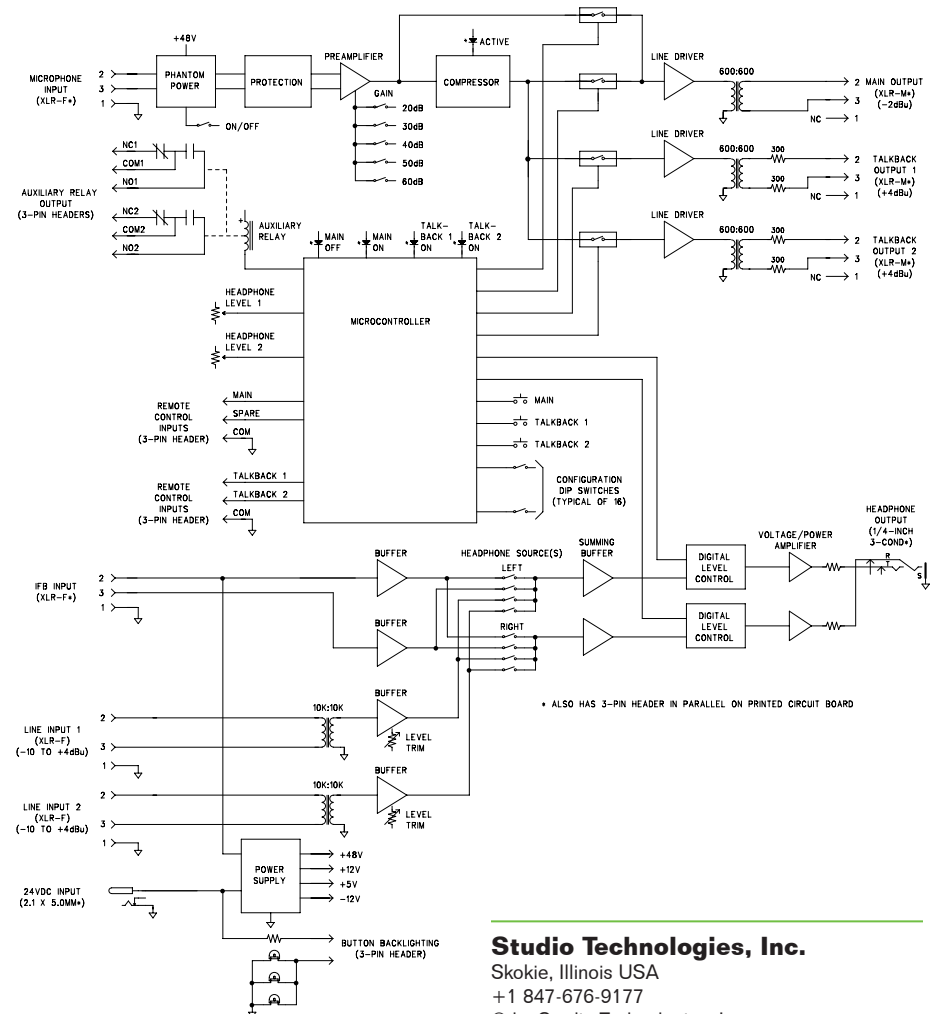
+48V

MICROPHONE INPUT (XLR-F•)

2
3
1

PHANTOM POWER

ON/OFF

PROTECTION

PREAMPLIFIER

GAIN

20dB
30dB
40dB
50dB
60dB

• ACTIVE

COMPRESSOR

LINE DRIVER

600:600

2 MAIN OUTPUT (XLR-M•) (-2dBu)
3
NC 1

LINE DRIVER

600:600

300
300

2 TALKBACK OUTPUT 1 (XLR-M•) (+4dBu)
3
NC 1

LINE DRIVER

600:600

300
300

2 TALKBACK OUTPUT 2 (XLR-M•) (+4dBu)
3
NC 1

AUXILIARY RELAY OUTPUT (3-PIN HEADERS)

NC1
COM1
NO1
NC2
COM2
NO2

AUXILIARY RELAY

• MAIN OFF
• MAIN ON
• TALK-BACK 1 ON
• TALK-BACK 2 ON

HEADPHONE LEVEL 1

HEADPHONE LEVEL 2

MICROCONTROLLER

REMOTE CONTROL INPUTS (3-PIN HEADER)

MAIN
SPARE
COM

REMOTE CONTROL INPUTS (3-PIN HEADER)

TALKBACK 1
TALKBACK 2
COM

MAIN
TALKBACK 1
TALKBACK 2

CONFIGURATION DIP SWITCHES (TYPICAL OF 16)

IFB INPUT (XLR-F•)

2
3
1

BUFFER

BUFFER

HEADPHONE SOURCE(S)

LEFT

RIGHT

SUMMING BUFFER

DIGITAL LEVEL CONTROL

DIGITAL LEVEL CONTROL

VOLTAGE/POWER AMPLIFIER

HEADPHONE OUTPUT (1/4-INCH 3-COND•)

R
T
S

• ALSO HAS 3-PIN HEADER IN PARALLEL ON PRINTED CIRCUIT BOARD

LINE INPUT 1 (XLR-F) (-10 TO +4dBu)

2
3
1

10K:10K

BUFFER

LEVEL TRIM

LINE INPUT 2 (XLR-F) (-10 TO +4dBu)

2
3
1

10K:10K

BUFFER

LEVEL TRIM

24VDC INPUT (2.1 X 5.0MM•)

POWER SUPPLY

+48V
+12V
+5V
-12V

BUTTON BACKLIGHTING (3-PIN HEADER)

Studio Technologies, Inc.
Skokie, Illinois USA
+1 847-676-9177
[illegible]